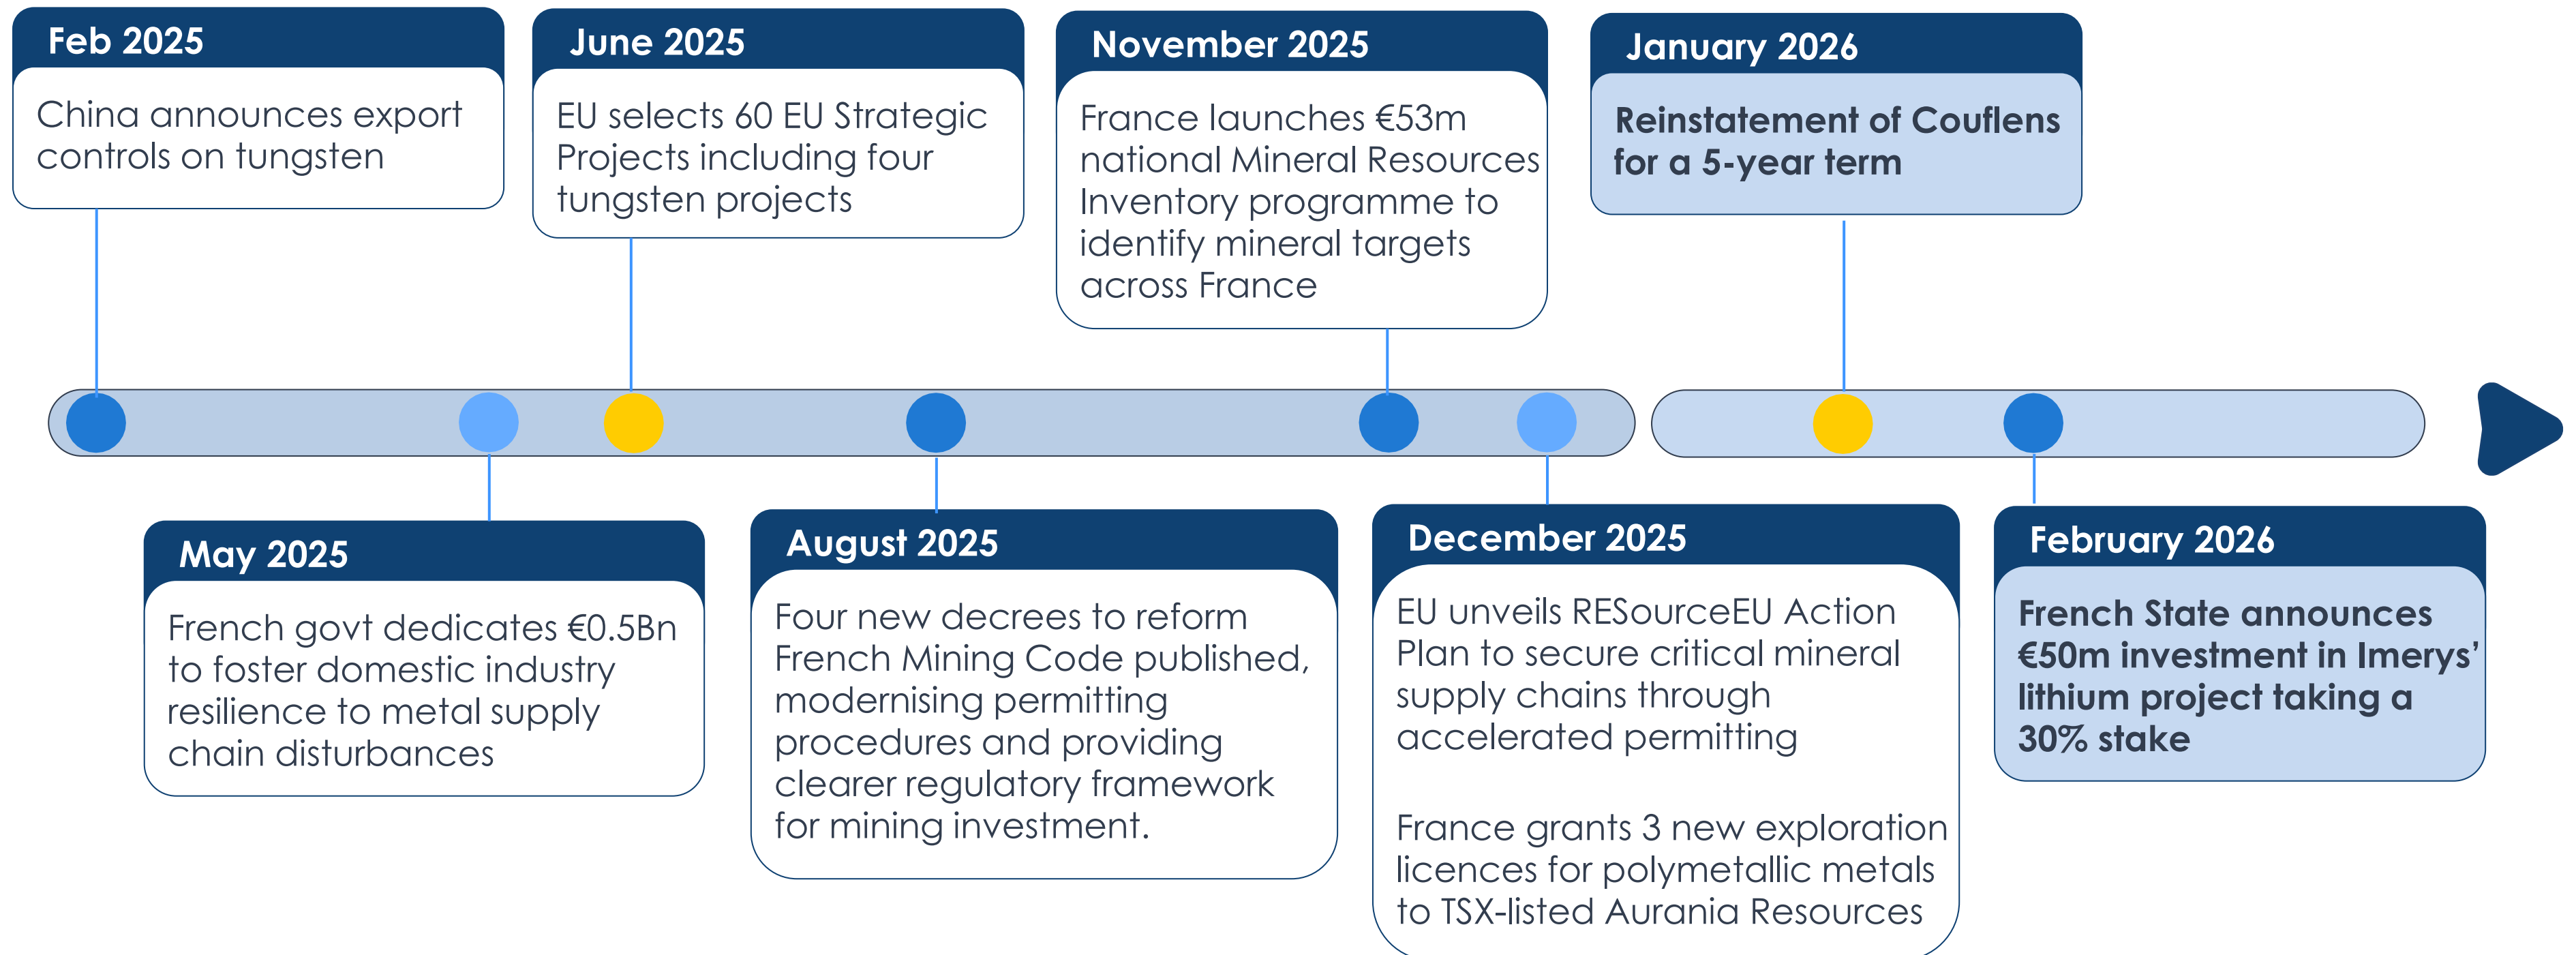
Feb 2025
China announces export controls on tungsten

May 2025
French govt dedicates €0.5Bn to foster domestic industry resilience to metal supply chain disturbances

June 2025
EU selects 60 EU Strategic Projects including four tungsten projects

August 2025
Four new decrees to reform French Mining Code published, modernising permitting procedures and providing clearer regulatory framework for mining investment.

November 2025
France launches €53m national Mineral Resources Inventory programme to identify mineral targets across France

December 2025
EU unveils RESourceEU Action Plan to secure critical mineral supply chains through accelerated permitting

France grants 3 new exploration licences for polymetallic metals to TSX-listed Aurania Resources

January 2026
Reinstatement of Couflens for a 5-year term

February 2026
French State announces €50m investment in Imerys' lithium project taking a 30% stake